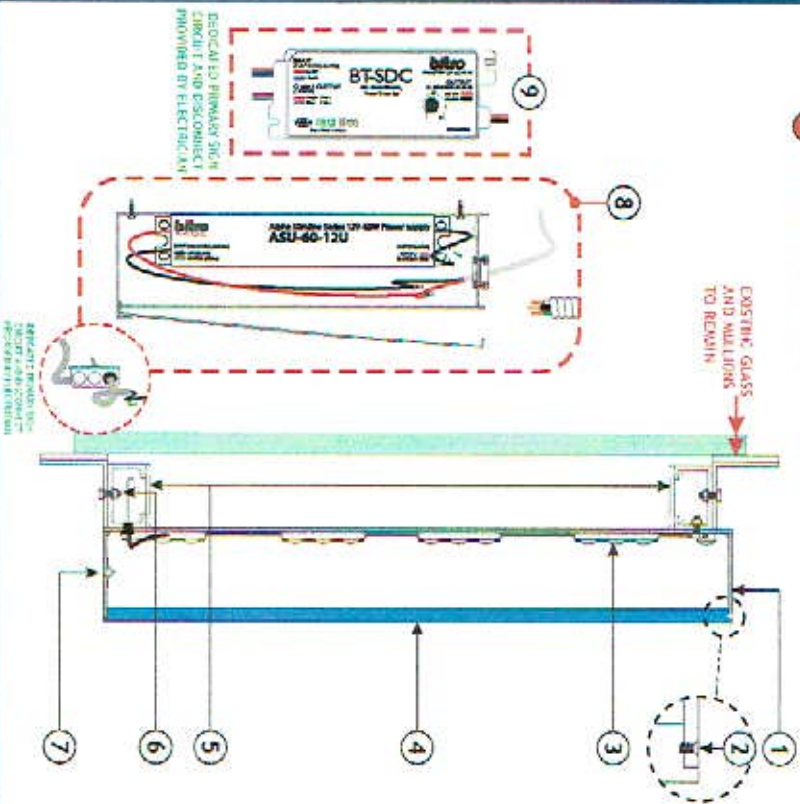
DEDICATED PRIMARY SIGN CIRCUIT AND DISCONNECT PROVIDED BY ELECTRICIAN

BT-SDC

bitro

9

bitro

ASU-60-12U

8

DEDICATED PRIMARY SIGN CIRCUIT AND DISCONNECT PROVIDED BY ELECTRICIAN

EXISTING GLASS AND MULLIONS TO REMAIN

7

6

5

4

3

2

1